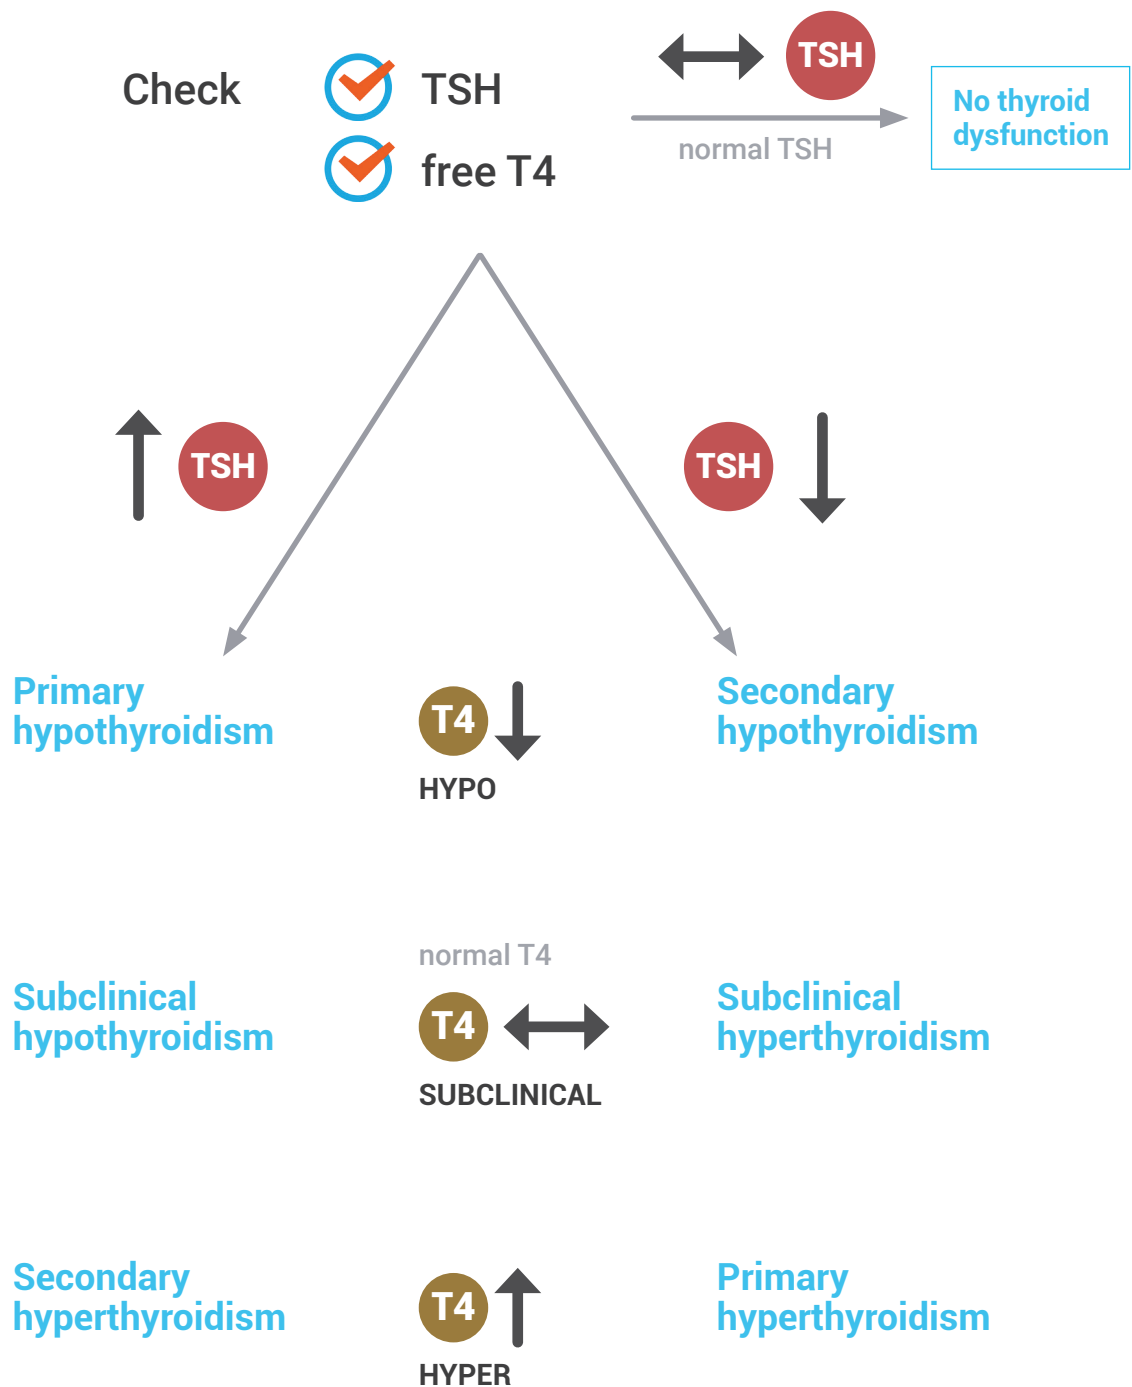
Check TSH
free T4

TSH
normal TSH
No thyroid dysfunction

TSH
TSH

Primary hypothyroidism

T4
HYPO

Secondary hypothyroidism

normal T4
Subclinical hypothyroidism

T4
SUBCLINICAL

Subclinical hyperthyroidism

Secondary hyperthyroidism

T4
HYPER

Primary hyperthyroidism